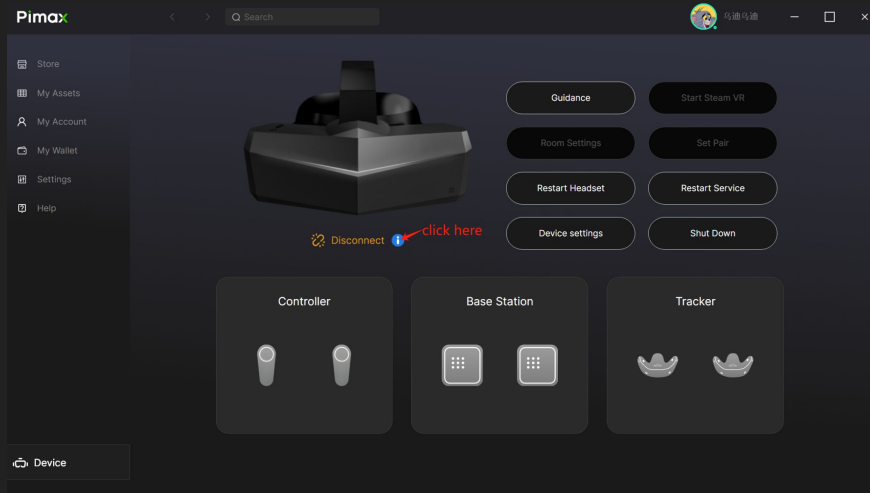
Pimax

Search

乌迪乌迪

Store

My Assets

My Account

My Wallet

Settings

Help

Guidance

Start Steam VR

Room Settings

Set Pair

Restart Headset

Restart Service

Device settings

Shut Down

Disconnect

click here

Controller

Base Station

Tracker

Device